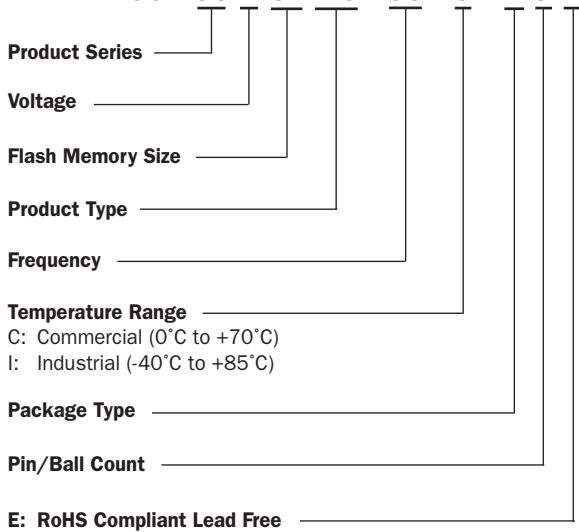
Product Series

Voltage

Flash Memory Size

Product Type

Frequency

Temperature Range
C: Commercial (0˚C to +70˚C)
I: Industrial (-40˚C to +85˚C)

Package Type

Pin/Ball Count

E: RoHS Compliant Lead Free